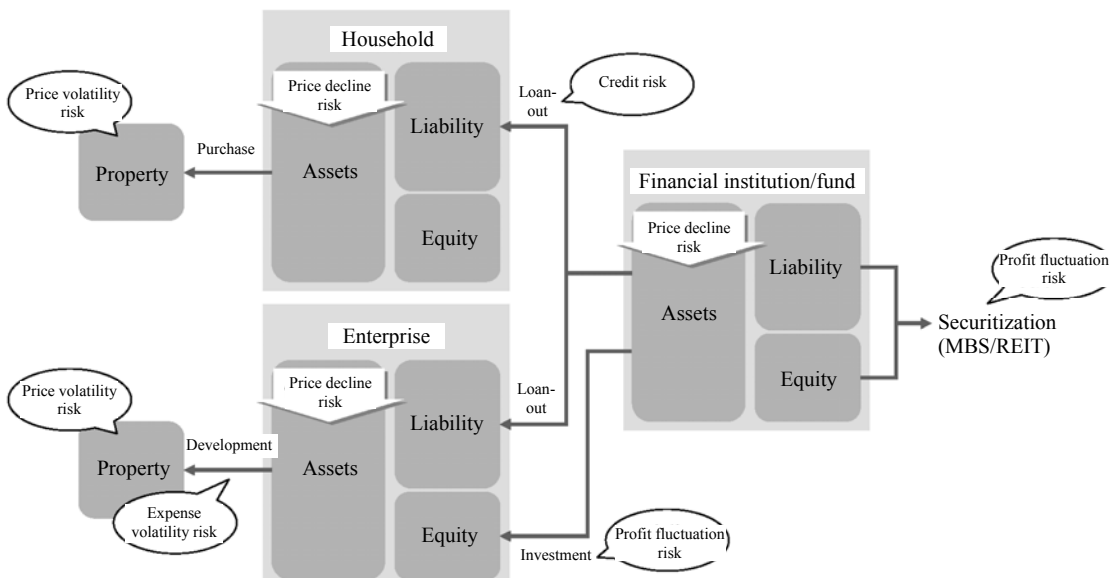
Household

Price volatility risk

Price decline risk

Liability

Loan-out

Credit risk

Purchase

Property

Assets

Equity

Financial institution/fund

Price decline risk

Liability

Profit fluctuation risk

Assets

Securitization (MBS/REIT)

Equity

Enterprise

Price volatility risk

Price decline risk

Liability

Loan-out

Development

Property

Assets

Expense volatility risk

Equity

Investment

Profit fluctuation risk